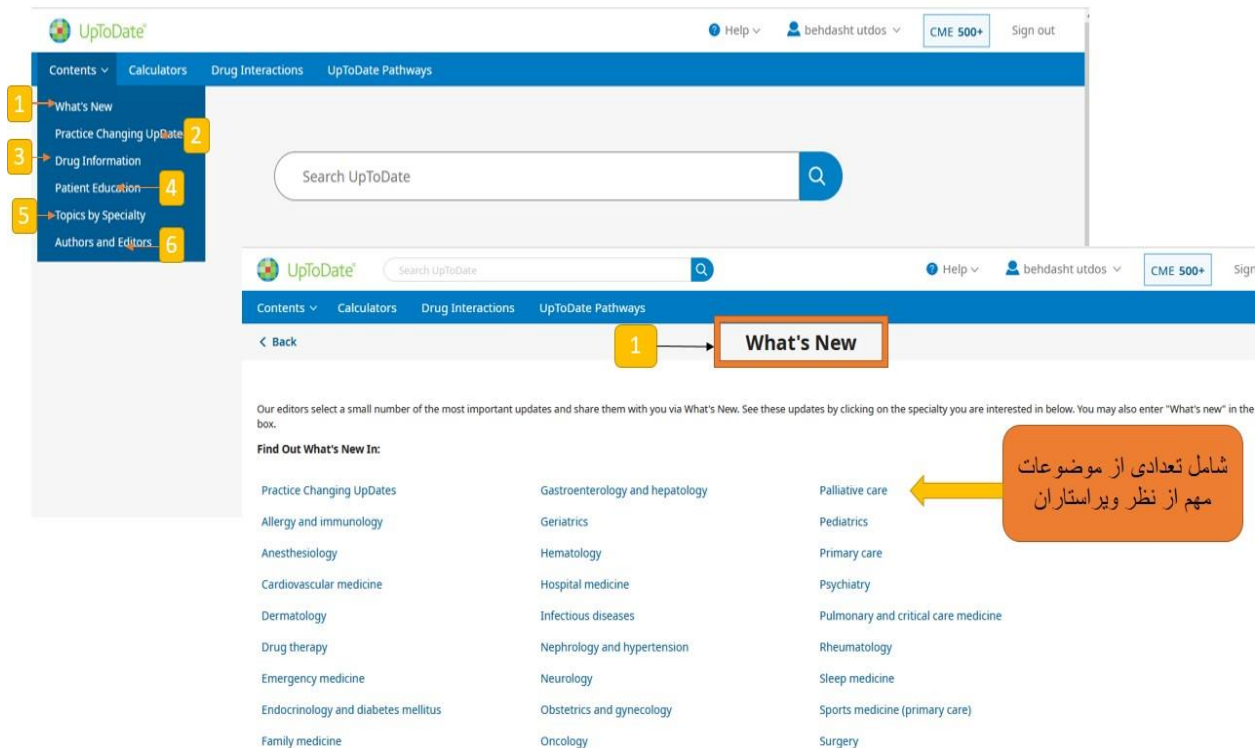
UpToDate

Help ∨ behdasht utdos ∨ CME 500+ Sign out

Contents ∨ Calculators Drug Interactions UpToDate Pathways

1 What's New
Practice Changing UpDate 2
3 Drug Information
Patient Education 4
5 Topics by Specialty
Authors and Editors 6

Search UpToDate

UpToDate Search UpToDate

Help ∨ behdasht utdos ∨ CME 500+ Sign

Contents ∨ Calculators Drug Interactions UpToDate Pathways

< Back

1 What's New

Our editors select a small number of the most important updates and share them with you via What's New. See these updates by clicking on the specialty you are interested in below. You may also enter "What's new" in the box.

Find Out What's New In:

شامل تعدادی از موضوعات مهم از نظر ویراستاران

| | | |
|---|---|---|
| Practice Changing UpDates | Gastroenterology and hepatology | Palliative care |
| Allergy and immunology | Geriatrics | Pediatrics |
| Anesthesiology | Hematology | Primary care |
| Cardiovascular medicine | Hospital medicine | Psychiatry |
| Dermatology | Infectious diseases | Pulmonary and critical care medicine |
| Drug therapy | Nephrology and hypertension | Rheumatology |
| Emergency medicine | Neurology | Sleep medicine |
| Endocrinology and diabetes mellitus | Obstetrics and gynecology | Sports medicine (primary care) |
| Family medicine | Oncology | Surgery |